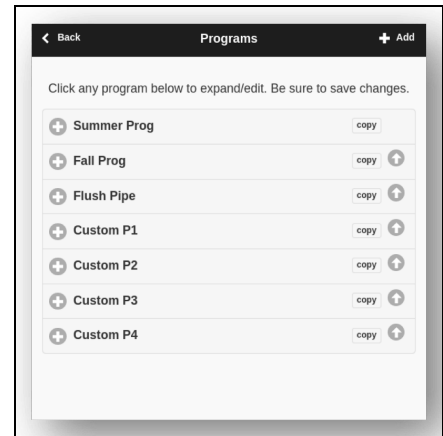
Back

Programs

Add

Click any program below to expand/edit. Be sure to save changes.

Summer Prog copy

Fall Prog copy

Flush Pipe copy

Custom P1 copy

Custom P2 copy

Custom P3 copy

Custom P4 copy